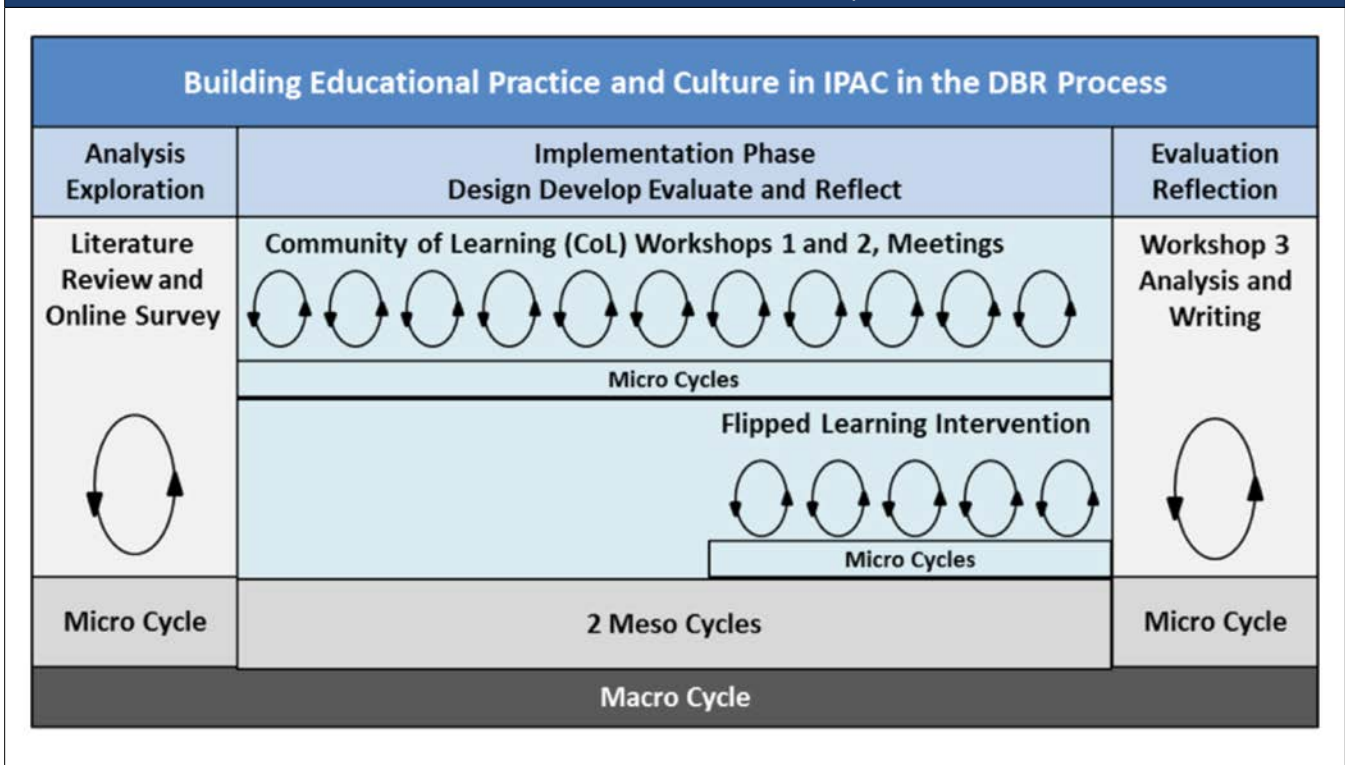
Building Educational Practice and Culture in IPAC in the DBR Process

Analysis Exploration

Implementation Phase
Design Develop Evaluate and Reflect

Evaluation Reflection

Literature Review and Online Survey

Community of Learning (CoL) Workshops 1 and 2, Meetings

Micro Cycles

Flipped Learning Intervention

Micro Cycles

Workshop 3 Analysis and Writing

Micro Cycle

2 Meso Cycles

Micro Cycle

Macro Cycle